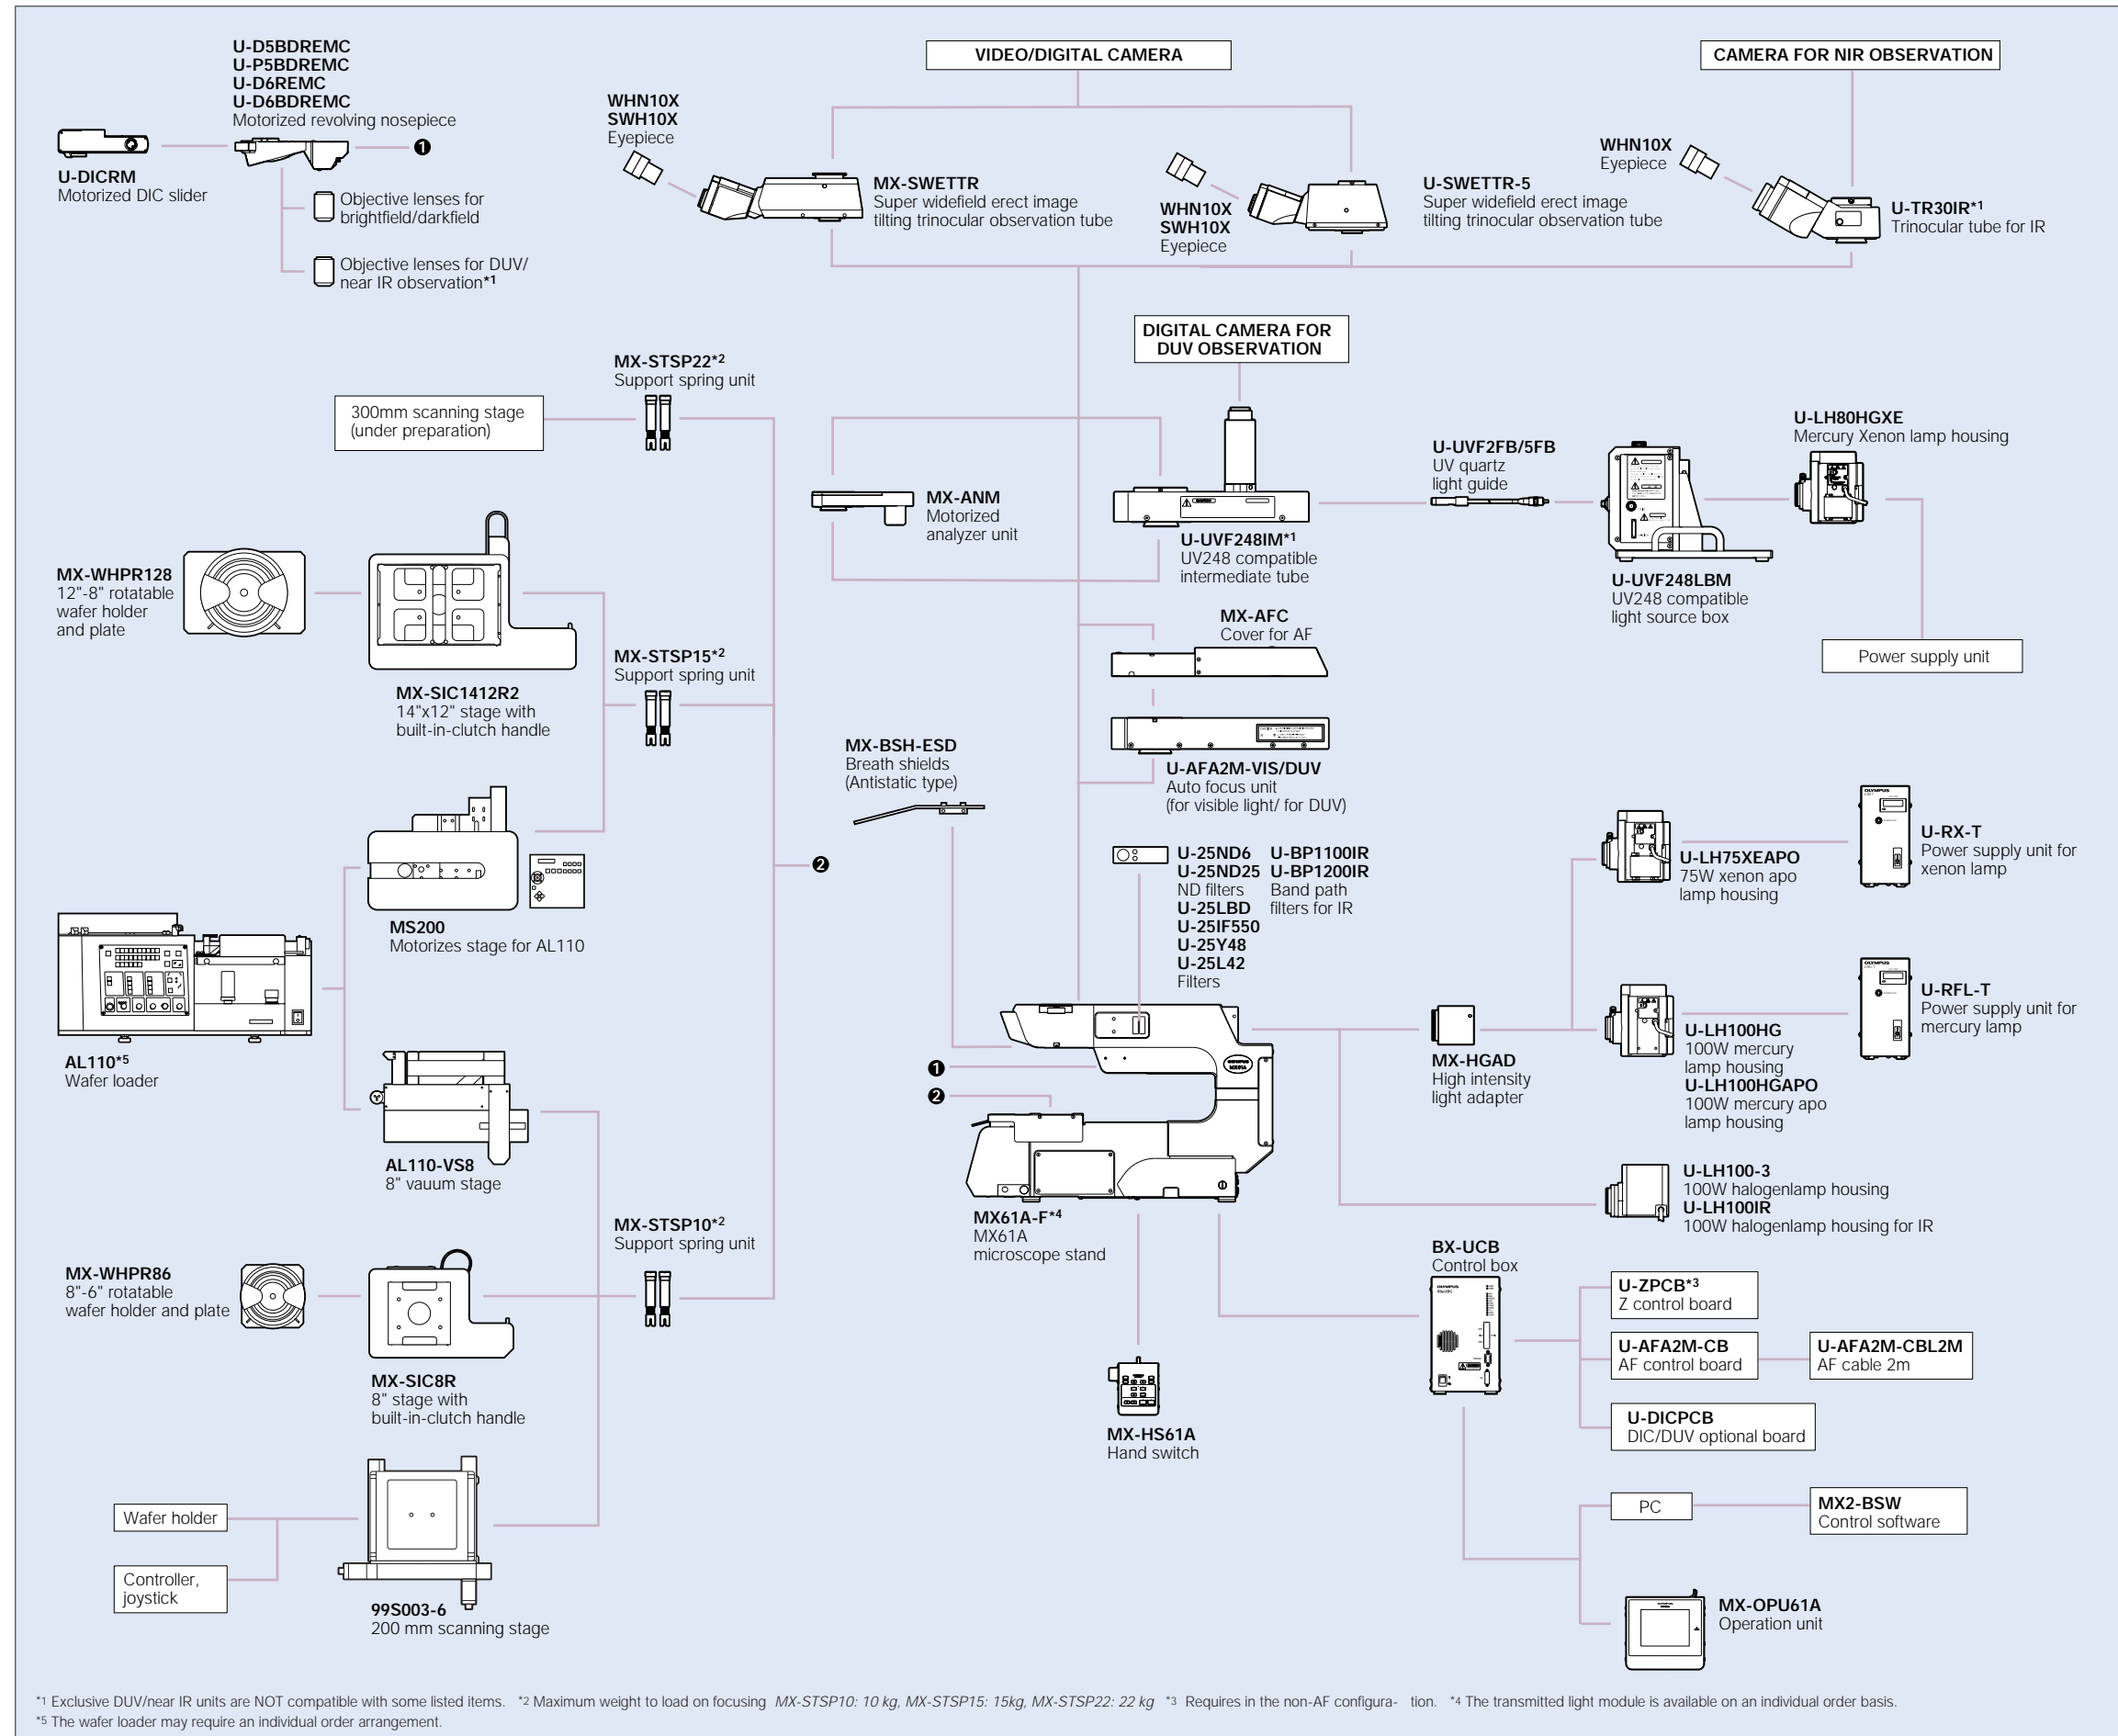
U-D5BDREMC
U-P5BDREMC
U-D6REMC
U-D6BDREMC
Motorized revolving nosepiece

❶

U-DICRM
Motorized DIC slider

Objective lenses for brightfield/darkfield

Objective lenses for DUV/ near IR observation*1

WHN10X
SWH10X
Eyepiece

VIDEO/DIGITAL CAMERA

MX-SWETTR
Super widefield erect image tilting trinocular observation tube

WHN10X
SWH10X
Eyepiece

U-SWETTR-5
Super widefield erect image tilting trinocular observation tube

CAMERA FOR NIR OBSERVATION

WHN10X
Eyepiece

U-TR30IR*1
Trinocular tube for IR

DIGITAL CAMERA FOR DUV OBSERVATION

MX-STSP22*2
Support spring unit

300mm scanning stage (under preparation)

MX-ANM
Motorized analyzer unit

U-UVF248IM*1
UV248 compatible intermediate tube

U-UVF2FB/5FB
UV quartz light guide

U-LH80HGXE
Mercury Xenon lamp housing

U-UVF248LBM
UV248 compatible light source box

Power supply unit

MX-WHPR128
12"-8" rotatable wafer holder and plate

MX-SIC1412R2
14"x12" stage with built-in-clutch handle

MX-STSP15*2
Support spring unit

MX-AFC
Cover for AF

U-AFA2M-VIS/DUV
Auto focus unit (for visible light/ for DUV)

MX-BSH-ESD
Breath shields (Antistatic type)

MS200
Motorizes stage for AL110

❷

U-25ND6
U-25ND25
ND filters
U-25LBD
U-25IF550
U-25Y48
U-25L42
Filters

U-BP1100IR
U-BP1200IR
Band path filters for IR

U-LH75XEAPO
75W xenon apo lamp housing

U-RX-T
Power supply unit for xenon lamp

AL110*5
Wafer loader

❶
❷

MX-HGAD
High intensity light adapter

U-LH100HG
100W mercury lamp housing
U-LH100HGAPO
100W mercury apo lamp housing

U-RFL-T
Power supply unit for mercury lamp

AL110-VS8
8" vauum stage

U-LH100-3
100W halogenlamp housing
U-LH100IR
100W halogenlamp housing for IR

MX61A-F*4
MX61A
microscope stand

MX-STSP10*2
Support spring unit

BX-UCB
Control box

MX-WHPR86
8"-6" rotatable wafer holder and plate

U-ZPCB*3
Z control board

MX-SIC8R
8" stage with built-in-clutch handle

U-AFA2M-CB
AF control board

U-AFA2M-CBL2M
AF cable 2m

MX-HS61A
Hand switch

U-DICPCB
DIC/DUV optional board

Wafer holder

Controller, joystick

99S003-6
200 mm scanning stage

PC

MX2-BSW
Control software

MX-OPU61A
Operation unit

*1 Exclusive DUV/near IR units are NOT compatible with some listed items. *2 Maximum weight to load on focusing MX-STSP10: 10 kg, MX-STSP15: 15kg, MX-STSP22: 22 kg *3 Requires in the non-AF configura- tion. *4 The transmitted light module is available on an individual order basis.
*5 The wafer loader may require an individual order arrangement.